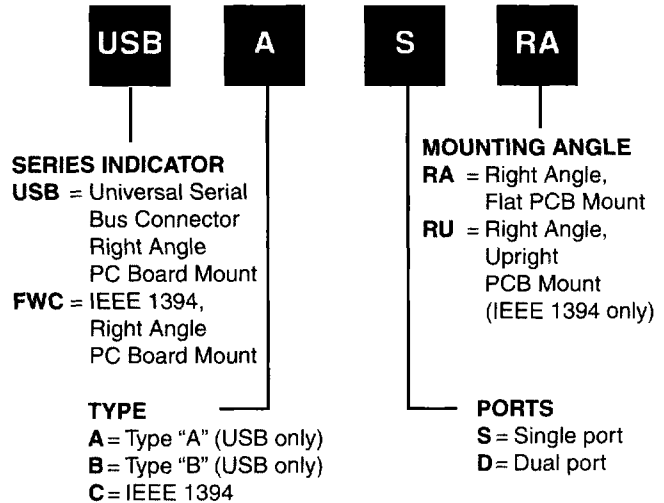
USB A S RA

SERIES INDICATOR
USB = Universal Serial Bus Connector Right Angle PC Board Mount
FWC = IEEE 1394, Right Angle PC Board Mount

TYPE
A = Type "A" (USB only)
B = Type "B" (USB only)
C = IEEE 1394

PORTS
S = Single port
D = Dual port

MOUNTING ANGLE
RA = Right Angle, Flat PCB Mount
RU = Right Angle, Upright PCB Mount (IEEE 1394 only)